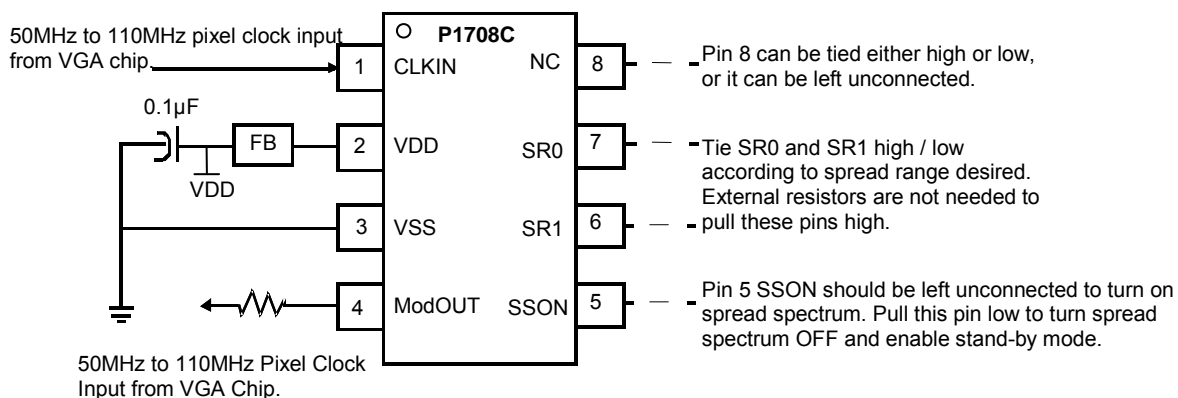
50MHz to 110MHz pixel clock input from VGA chip

P1708C

1 CLKIN

NC 8

Pin 8 can be tied either high or low, or it can be left unconnected.

0.1µF

FB

2 VDD

VDD

SR0 7

Tie SR0 and SR1 high / low according to spread range desired. External resistors are not needed to pull these pins high.

3 VSS

SR1 6

4 ModOUT

SSON 5

Pin 5 SSON should be left unconnected to turn on spread spectrum. Pull this pin low to turn spread spectrum OFF and enable stand-by mode.

50MHz to 110MHz Pixel Clock Input from VGA Chip.